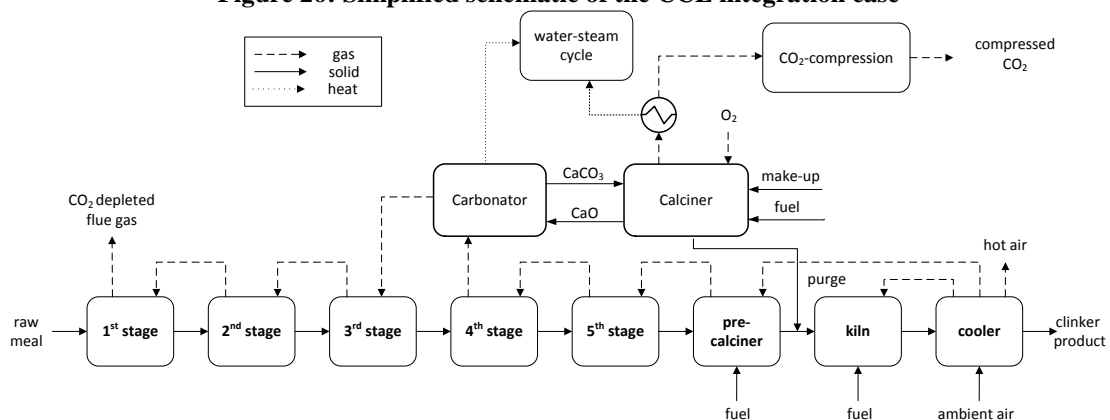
Figure 26: Simplified schematic of the CCL integration case

gas
solid
heat

water-steam cycle

$CO_2$-compression

compressed $CO_2$

$O_2$

$CO_2$ depleted flue gas

Carbonator

$CaCO_3$

CaO

Calciner

make-up

fuel

hot air

purge

raw meal

$1^{st}$ stage

$2^{nd}$ stage

$3^{rd}$ stage

$4^{th}$ stage

$5^{th}$ stage

pre-calciner

kiln

cooler

clinker product

fuel

fuel

ambient air